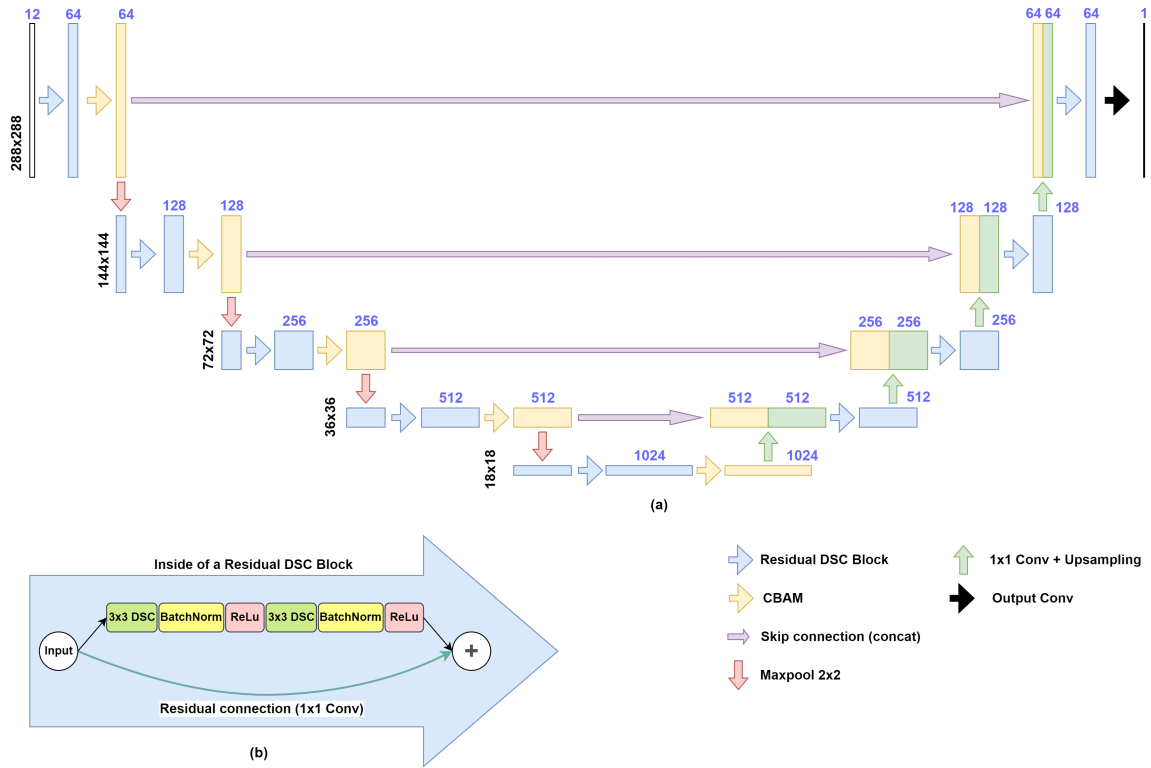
12 64 64

64 64 64 1

288x288

128 128

128 128 128

144x144

256 256

256 256 256

72x72

512 512

512 512 512

36x36

1024 1024

18x18

(a)

Inside of a Residual DSC Block

Input

3x3 DSC BatchNorm ReLu 3x3 DSC BatchNorm ReLu

+

Residual connection (1x1 Conv)

(b)

Residual DSC Block

CBAM

Skip connection (concat)

Maxpool 2x2

1x1 Conv + Upsampling

Output Conv